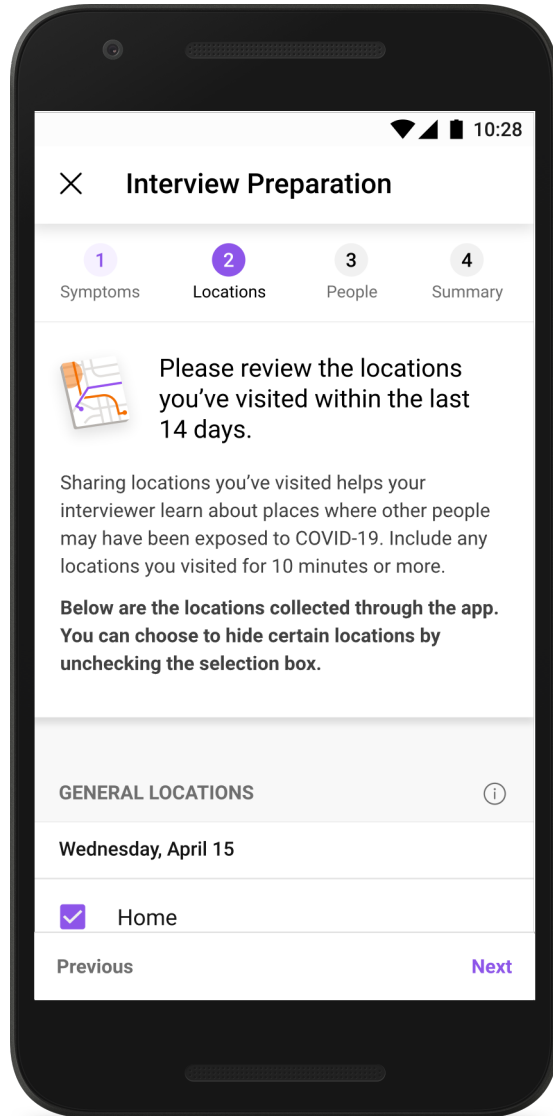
10:28

Interview Preparation

1 Symptoms
2 Locations
3 People
4 Summary

Please review the locations you've visited within the last 14 days.

Sharing locations you've visited helps your interviewer learn about places where other people may have been exposed to COVID-19. Include any locations you visited for 10 minutes or more.

**Below are the locations collected through the app. You can choose to hide certain locations by unchecking the selection box.**

GENERAL LOCATIONS

Wednesday, April 15

Home

Previous
Next